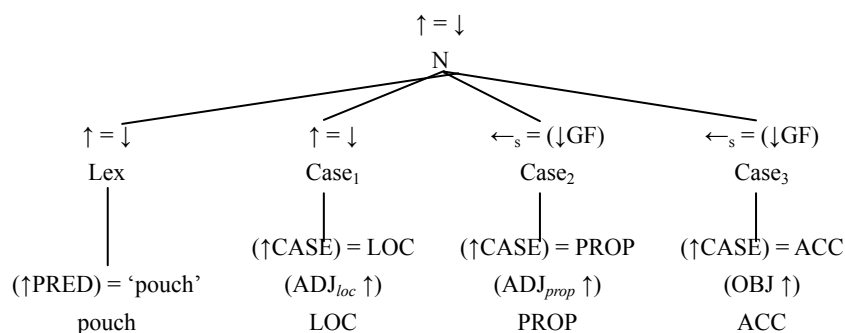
$\uparrow = \downarrow$
N

$\uparrow = \downarrow$
Lex

$(\uparrow$PRED$)$ = 'pouch'
pouch

$\uparrow = \downarrow$
Case$_1$

$(\uparrow$CASE$)$ = LOC
$($ADJ$_{loc} \uparrow)$
LOC

$\leftarrow_s = (\downarrow$GF$)$
Case$_2$

$(\uparrow$CASE$)$ = PROP
$($ADJ$_{prop} \uparrow)$
PROP

$\leftarrow_s = (\downarrow$GF$)$
Case$_3$

$(\uparrow$CASE$)$ = ACC
$($OBJ $\uparrow)$
ACC